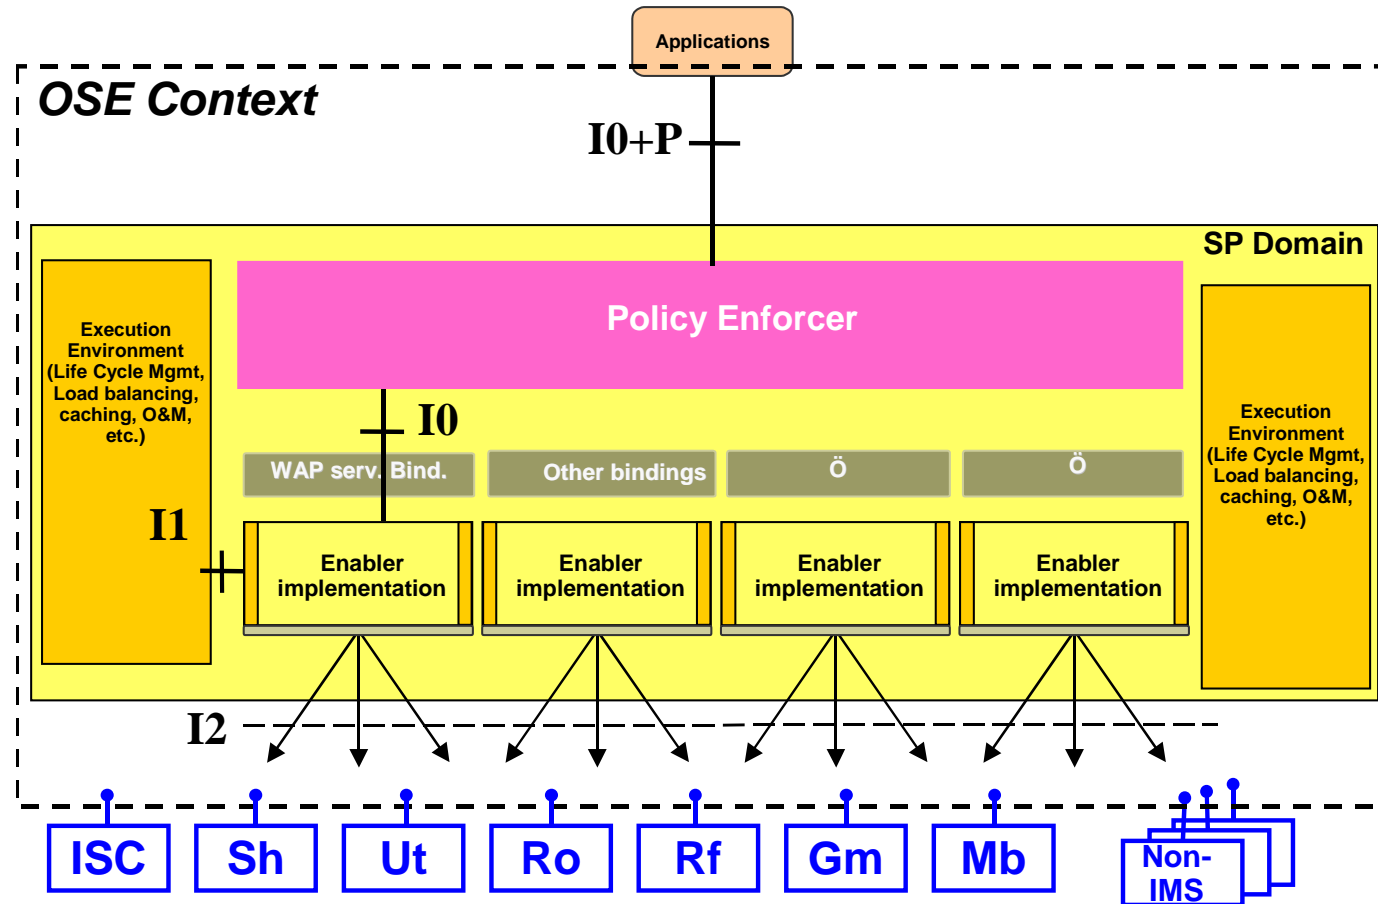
Applications

OSE Context

I0+P

SP Domain

Execution Environment (Life Cycle Mgmt, Load balancing, caching, O&M, etc.)

Policy Enforcer

I0

WAP serv. Bind.

Other bindings

Ö

Ö

Execution Environment (Life Cycle Mgmt, Load balancing, caching, O&M, etc.)

I1

Enabler implementation

Enabler implementation

Enabler implementation

Enabler implementation

I2

ISC

Sh

Ut

Ro

Rf

Gm

Mb

Non-IMS